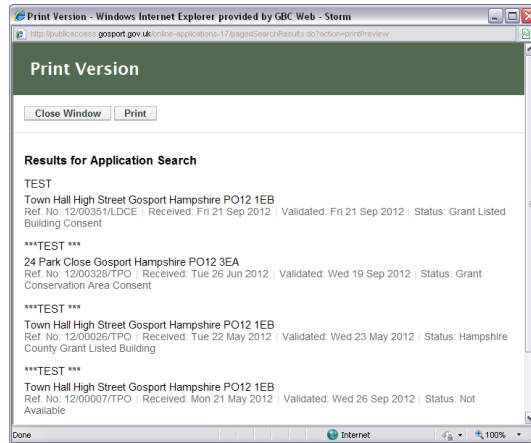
Print Version - Windows Internet Explorer provided by GBC Web - Storm

http://publicaccess.gosport.gov.uk/online-applications-17/pagedSearchResults.do?action=printPreview

Print Version

Close Window Print

Results for Application Search

TEST
Town Hall High Street Gosport Hampshire PO12 1EB
Ref. No: 12/00351/LDCE | Received: Fri 21 Sep 2012 | Validated: Fri 21 Sep 2012 | Status: Grant Listed Building Consent

***TEST ***
24 Park Close Gosport Hampshire PO12 3EA
Ref. No: 12/00328/TPO | Received: Tue 26 Jun 2012 | Validated: Wed 19 Sep 2012 | Status: Grant Conservation Area Consent

***TEST ***
Town Hall High Street Gosport Hampshire PO12 1EB
Ref. No: 12/00026/TPO | Received: Tue 22 May 2012 | Validated: Wed 23 May 2012 | Status: Hampshire County Grant Listed Building

***TEST ***
Town Hall High Street Gosport Hampshire PO12 1EB
Ref. No: 12/00007/TPO | Received: Mon 21 May 2012 | Validated: Wed 26 Sep 2012 | Status: Not Available

Done Internet 100%